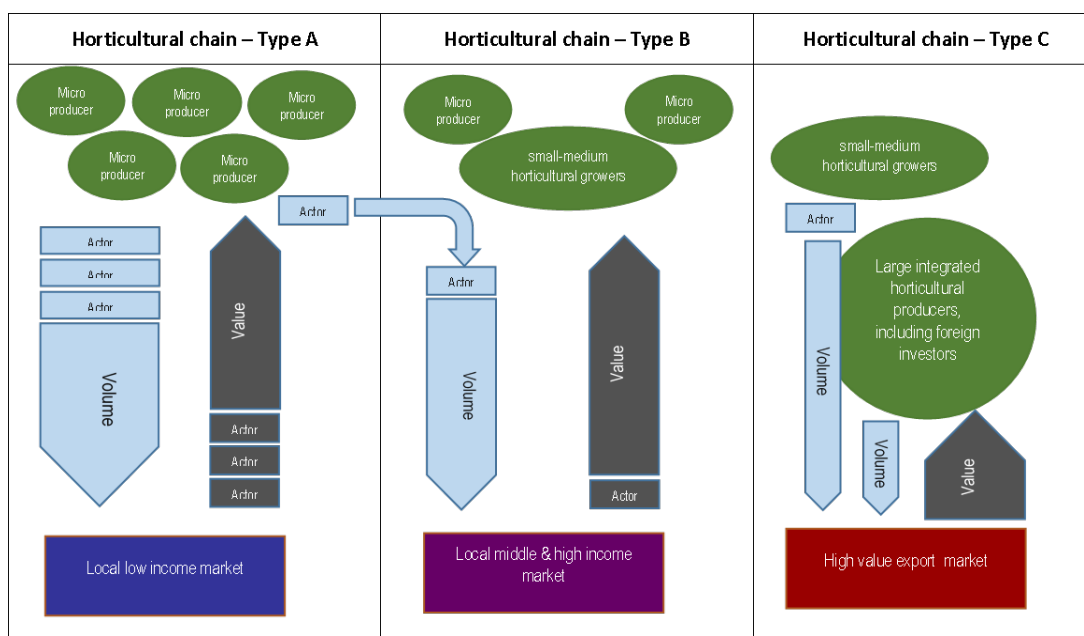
| Horticultural chain – Type A | Horticultural chain – Type B | Horticultural chain – Type C |
|---|---|---|

Micro producer

Micro producer

Micro producer

Micro producer

Micro producer

Actor

Actor

Actor

Actor

Volume

Value

Actor

Actor

Actor

Local low income market

Micro producer

Micro producer

small-medium horticultural growers

Actor

Volume

Value

Actor

Local middle & high income market

small-medium horticultural growers

Actor

Large integrated horticultural producers, including foreign investors

Volume

Volume

Value

High value export market